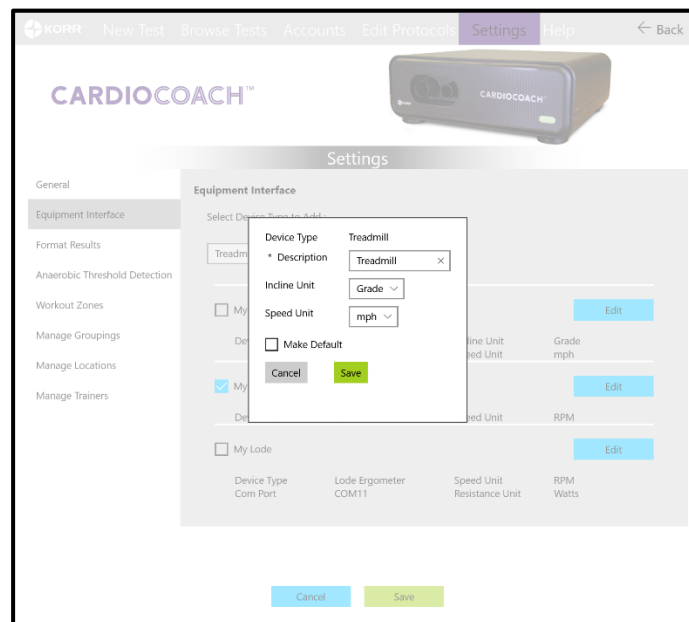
KORR New Test Browse Tests Accounts Edit Protocols Settings Help ← Back

CARDIOCOACH™

CARDIOCOACH

Settings

General
Equipment Interface
Format Results
Anaerobic Threshold Detection
Workout Zones
Manage Groupings
Manage Locations
Manage Trainers

Equipment Interface

Select De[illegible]

Treadm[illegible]

My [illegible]
De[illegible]
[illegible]line Unit Grade
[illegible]eed Unit mph
Edit

My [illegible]
De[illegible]
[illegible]eed Unit RPM
Edit

My Lode
Device Type Lode Ergometer
Com Port COM11
Speed Unit RPM
Resistance Unit Watts
Edit

Device Type Treadmill
* Description Treadmill ×
Incline Unit Grade
Speed Unit mph
Make Default
Cancel Save

Cancel Save